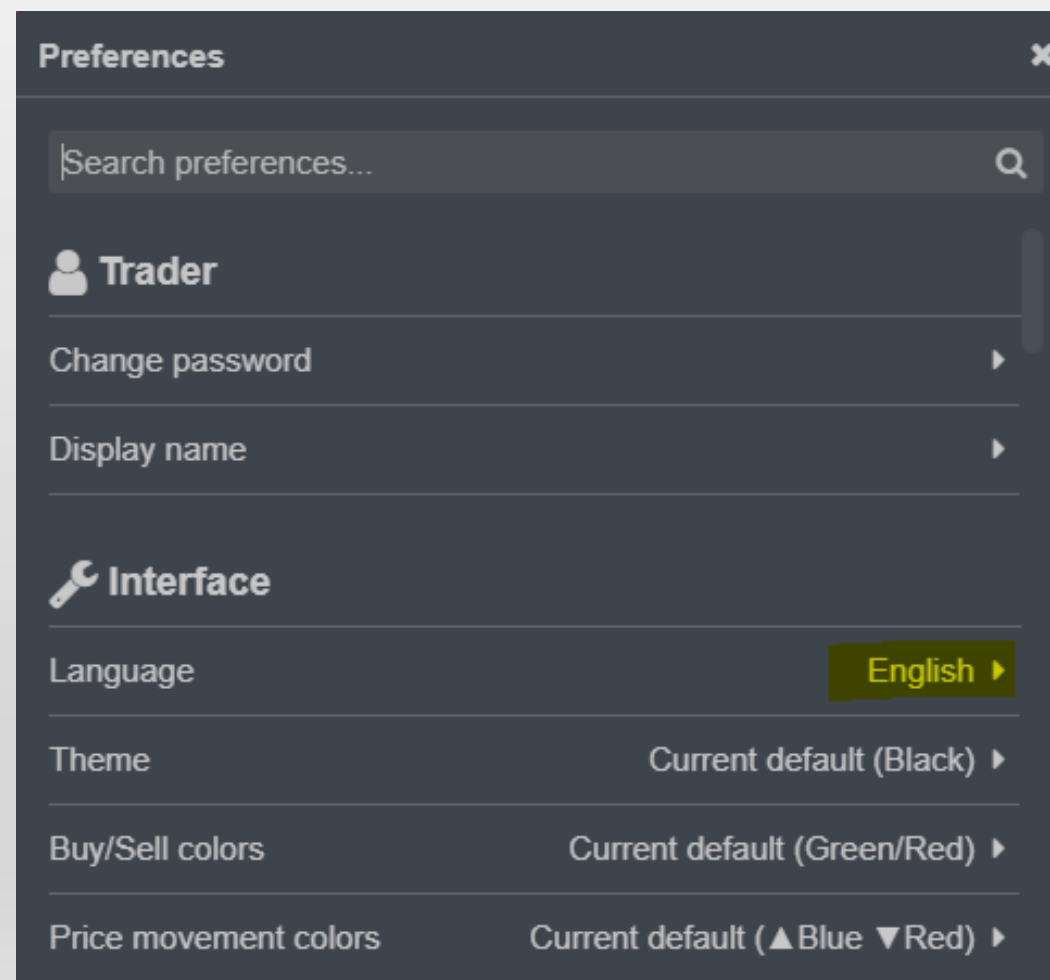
Preferences

Search preferences...

Trader

Change password

Display name

Interface

Language English

Theme Current default (Black)

Buy/Sell colors Current default (Green/Red)

Price movement colors Current default (▲Blue ▼Red)